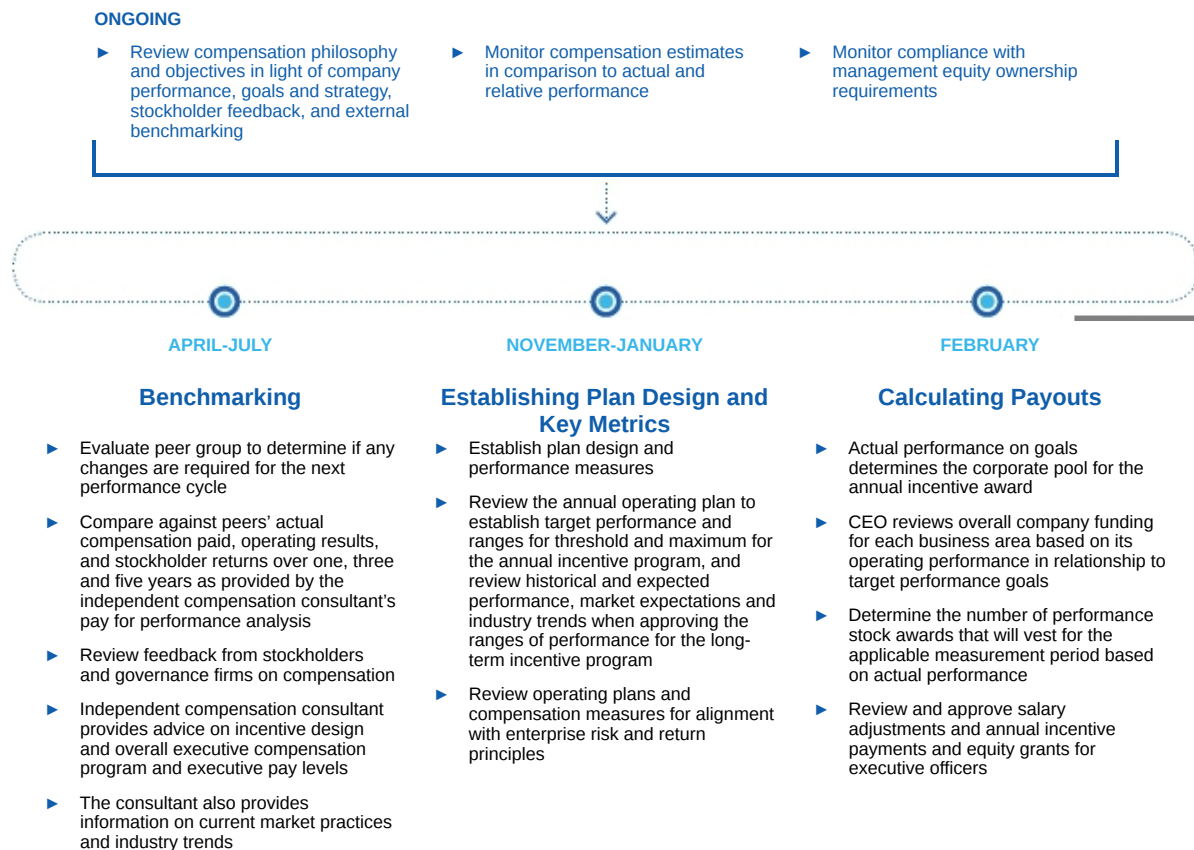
ONGOING

► Review compensation philosophy and objectives in light of company performance, goals and strategy, stockholder feedback, and external benchmarking

► Monitor compensation estimates in comparison to actual and relative performance

► Monitor compliance with management equity ownership requirements

APRIL-JULY

Benchmarking

► Evaluate peer group to determine if any changes are required for the next performance cycle

► Compare against peers' actual compensation paid, operating results, and stockholder returns over one, three and five years as provided by the independent compensation consultant's pay for performance analysis

► Review feedback from stockholders and governance firms on compensation

► Independent compensation consultant provides advice on incentive design and overall executive compensation program and executive pay levels

► The consultant also provides information on current market practices and industry trends

NOVEMBER-JANUARY

Establishing Plan Design and Key Metrics

► Establish plan design and performance measures

► Review the annual operating plan to establish target performance and ranges for threshold and maximum for the annual incentive program, and review historical and expected performance, market expectations and industry trends when approving the ranges of performance for the long-term incentive program

► Review operating plans and compensation measures for alignment with enterprise risk and return principles

FEBRUARY

Calculating Payouts

► Actual performance on goals determines the corporate pool for the annual incentive award

► CEO reviews overall company funding for each business area based on its operating performance in relationship to target performance goals

► Determine the number of performance stock awards that will vest for the applicable measurement period based on actual performance

► Review and approve salary adjustments and annual incentive payments and equity grants for executive officers